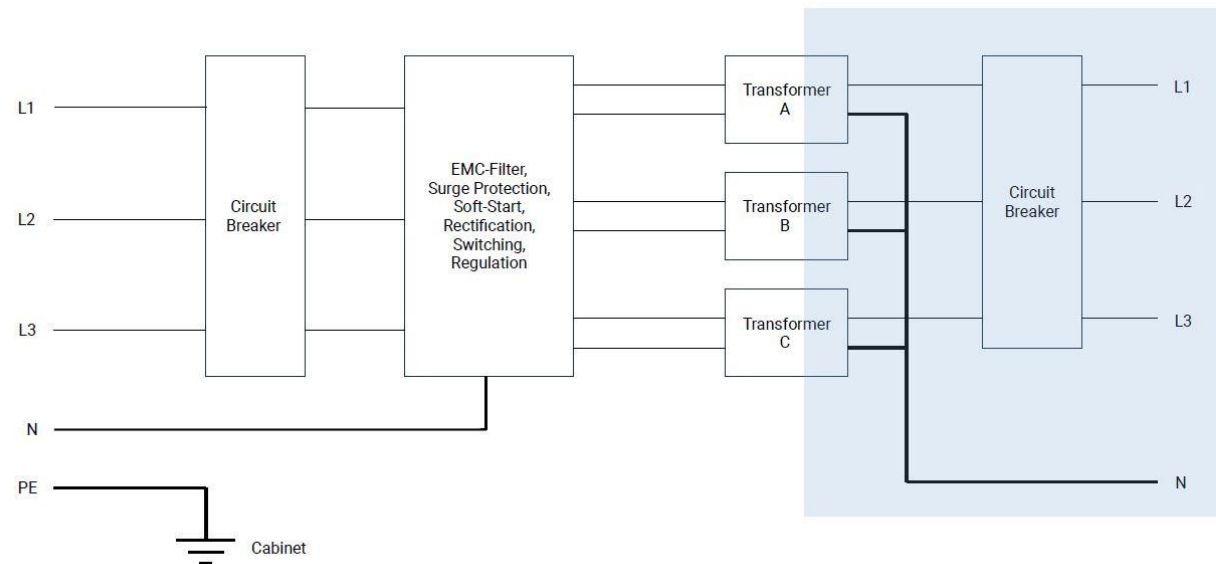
L1

L2

L3

N

PE

Cabinet

Circuit Breaker

EMC-Filter, Surge Protection, Soft-Start, Rectification, Switching, Regulation

Transformer A

Transformer B

Transformer C

Circuit Breaker

L1

L2

L3

N